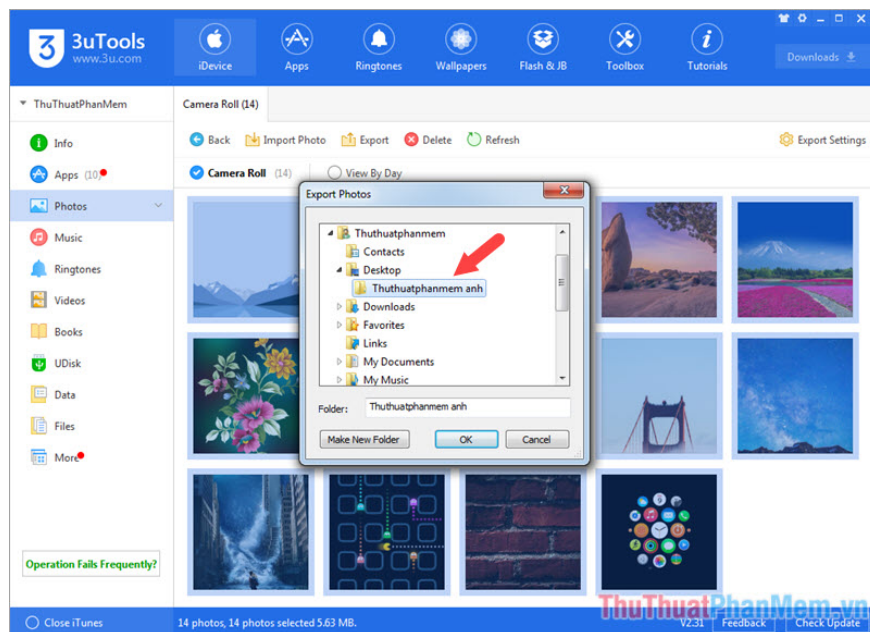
3uTools
www.3u.com

iDevice
Apps
Ringtones
Wallpapers
Flash & JB
Toolbox
Tutorials
Downloads

ThuThuatPhanMem
Info
Apps (10)
Photos
Music
Ringtones
Videos
Books
UDisk
Data
Files
More

Operation Fails Frequently?

Camera Roll (14)

Back
Import Photo
Export
Delete
Refresh
Export Settings

Camera Roll (14)
View By Day

Export Photos
Thuthuatphanmem
Contacts
Desktop
Thuthuatphanmem anh
Downloads
Favorites
Links
My Documents
My Music
Folder: Thuthuatphanmem anh
Make New Folder
OK
Cancel

Close iTunes
14 photos, 14 photos selected 5.63 MB.
V2.31
Feedback
Check Update

ThuThuatPhanMem.vn